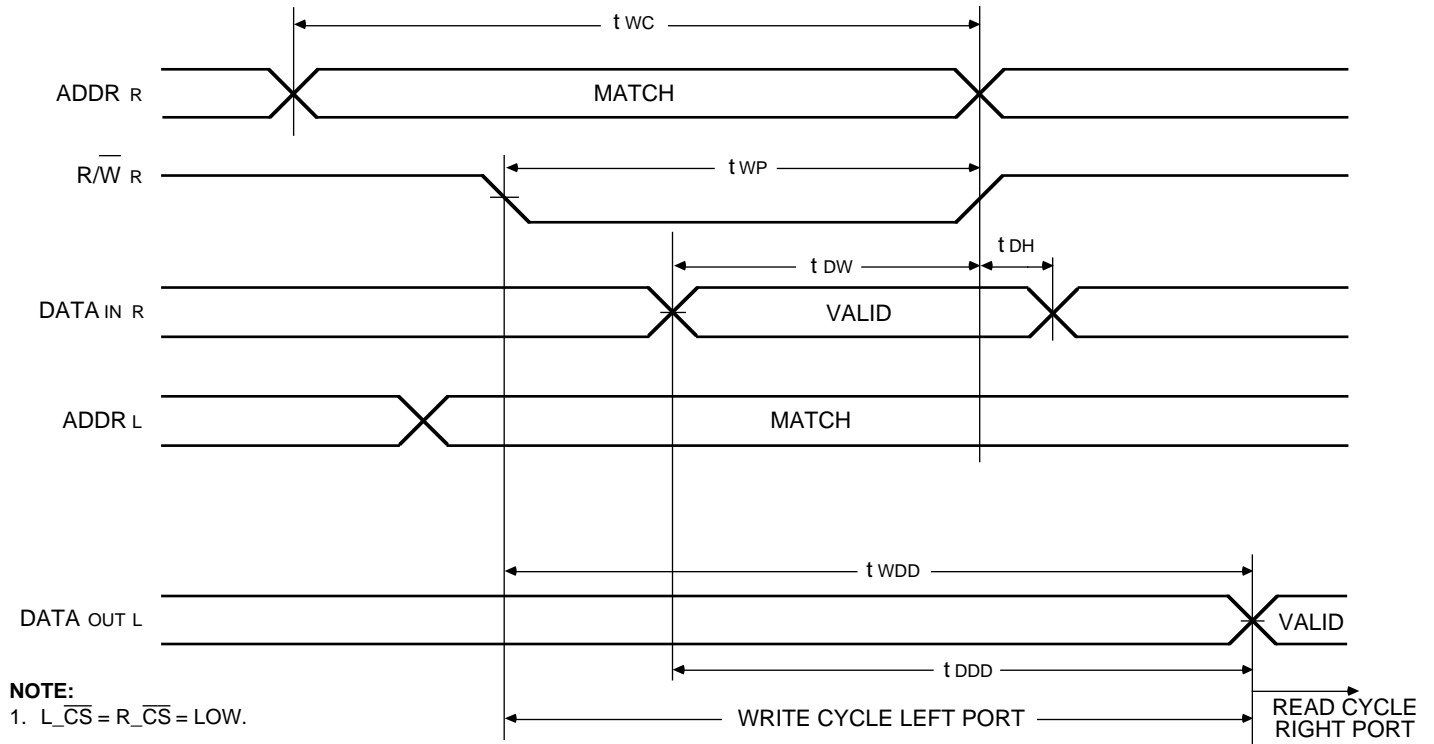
$t_{WC}$

ADDR $_R$

MATCH

$R/\overline{W}_R$

$t_{WP}$

$t_{DH}$

$t_{DW}$

DATA $_{IN\ R}$

VALID

ADDR $_L$

MATCH

$t_{WDD}$

DATA $_{OUT\ L}$

VALID

$t_{DDD}$

**NOTE:**
1. L_$\overline{CS}$ = R_$\overline{CS}$ = LOW.

WRITE CYCLE LEFT PORT

READ CYCLE RIGHT PORT